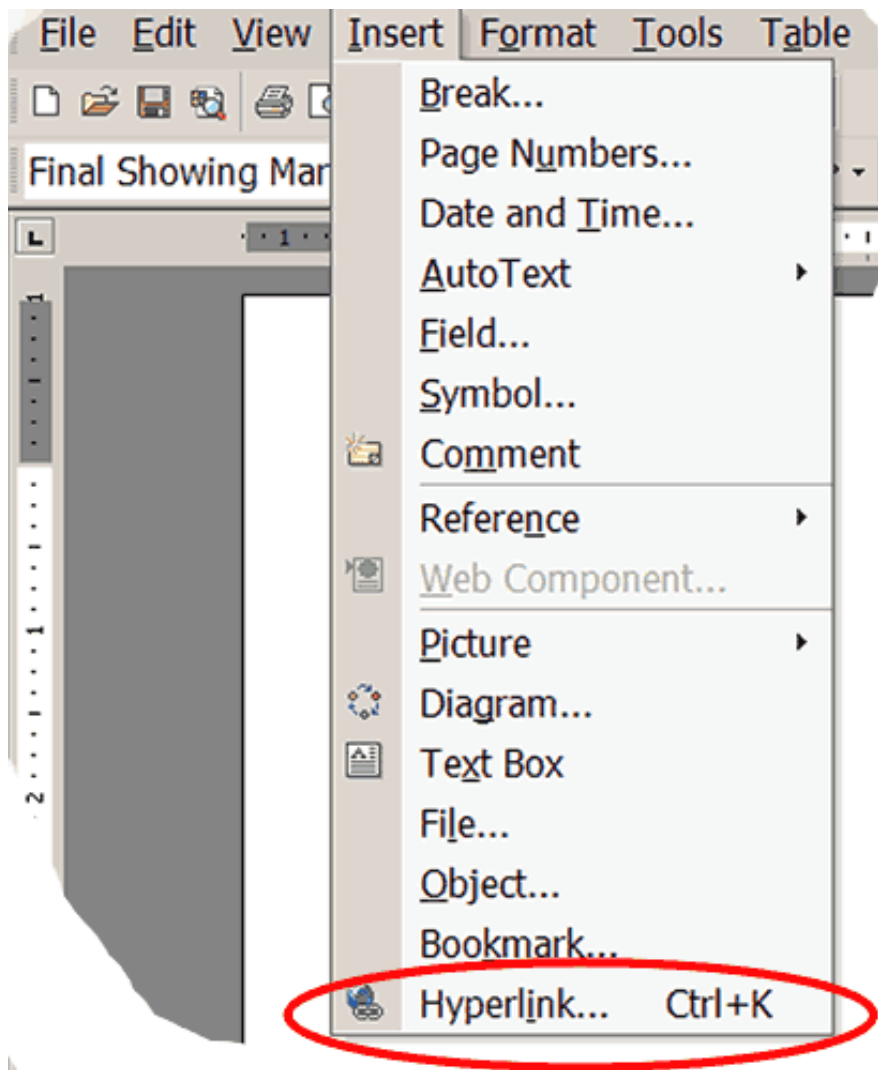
File Edit View Insert Format Tools Table

Final Showing Mar

1

1

2

Break...
Page Numbers...
Date and Time...
AutoText
Field...
Symbol...
Comment
Reference
Web Component...
Picture
Diagram...
Text Box
File...
Object...
Bookmark...
Hyperlink... Ctrl+K